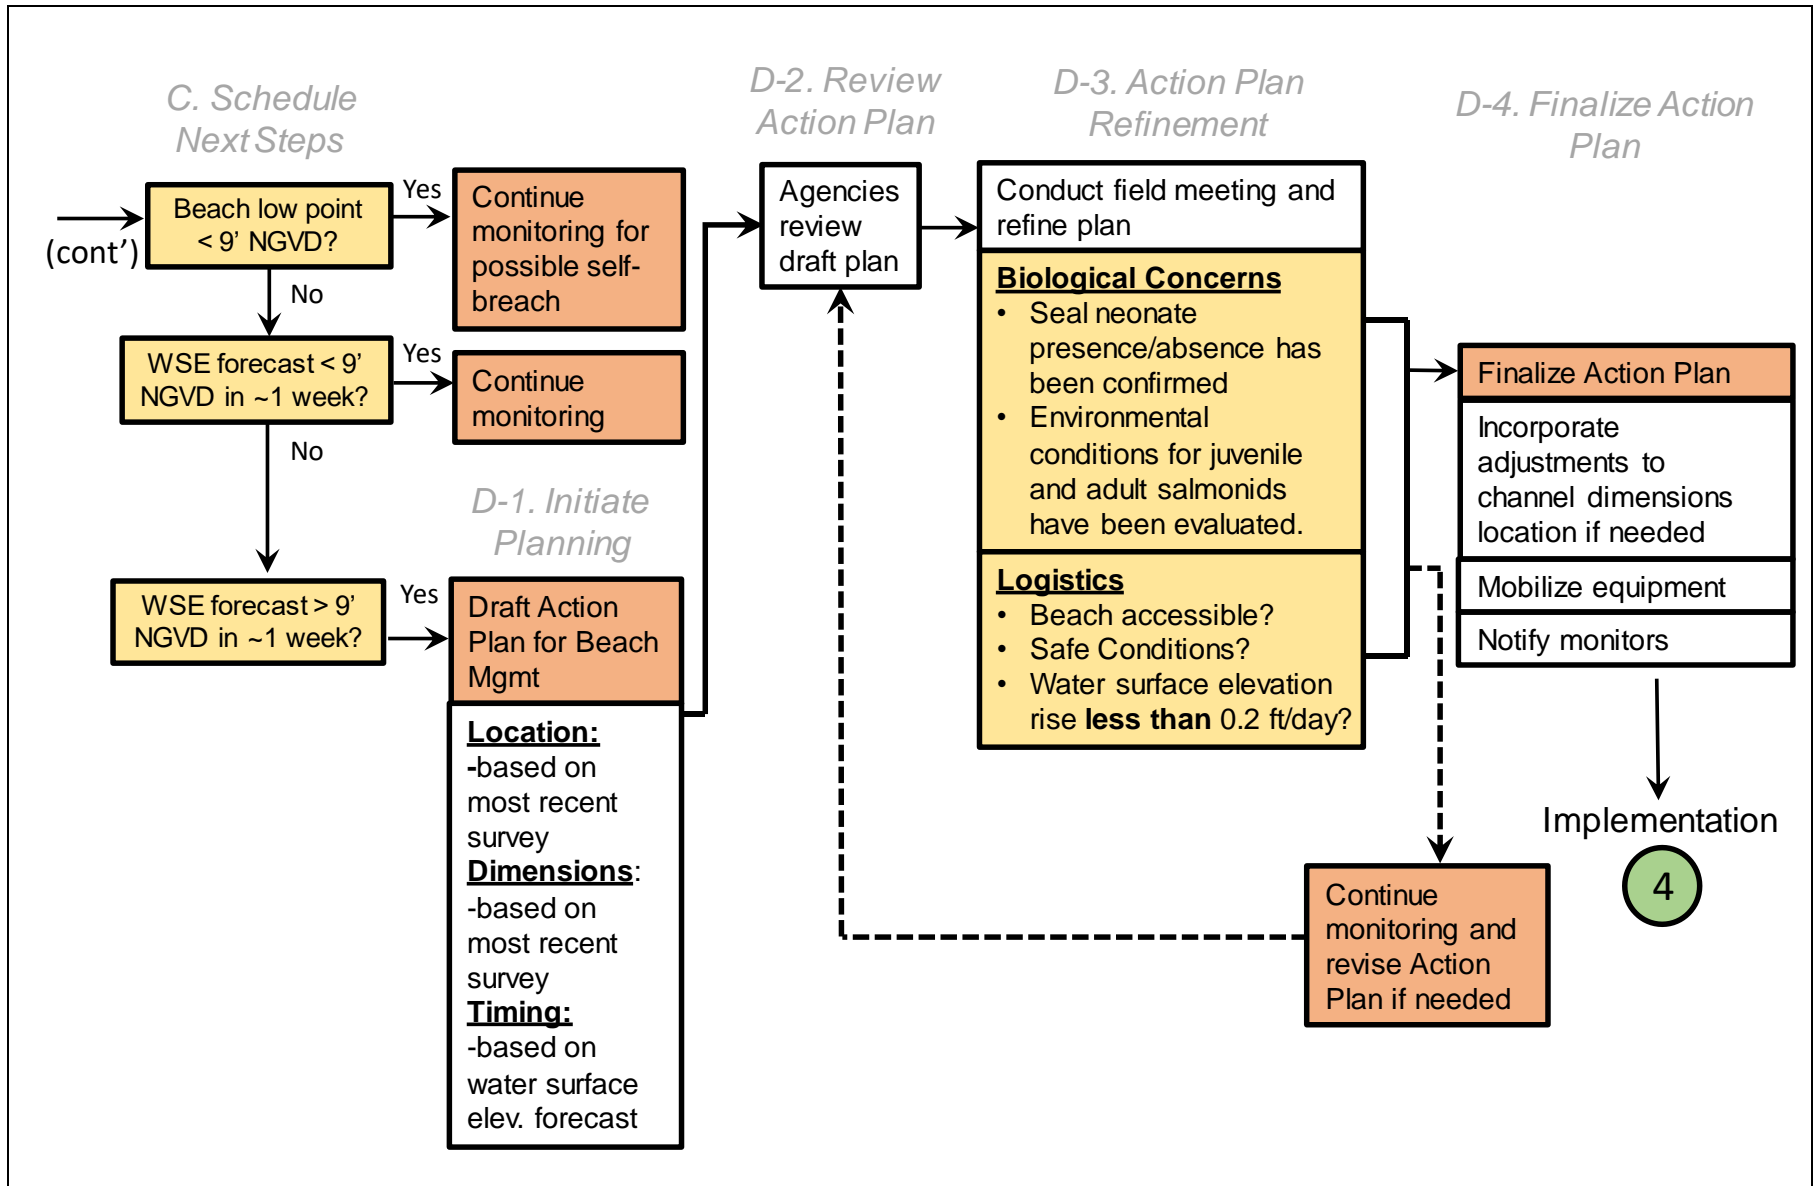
C. Schedule Next Steps

(cont')

Beach low point < 9' NGVD?

Yes

Continue monitoring for possible self-breach

No

WSE forecast < 9' NGVD in ~1 week?

Yes

Continue monitoring

No

D-1. Initiate Planning

WSE forecast > 9' NGVD in ~1 week?

Yes

Draft Action Plan for Beach Mgmt

**Location:**
-based on most recent survey
**Dimensions**:
-based on most recent survey
**Timing:**
-based on water surface elev. forecast

D-2. Review Action Plan

Agencies review draft plan

D-3. Action Plan Refinement

Conduct field meeting and refine plan

**Biological Concerns**
• Seal neonate presence/absence has been confirmed
• Environmental conditions for juvenile and adult salmonids have been evaluated.

**Logistics**
• Beach accessible?
• Safe Conditions?
• Water surface elevation rise **less than** 0.2 ft/day?

Continue monitoring and revise Action Plan if needed

D-4. Finalize Action Plan

Finalize Action Plan

Incorporate adjustments to channel dimensions location if needed

Mobilize equipment

Notify monitors

Implementation

4